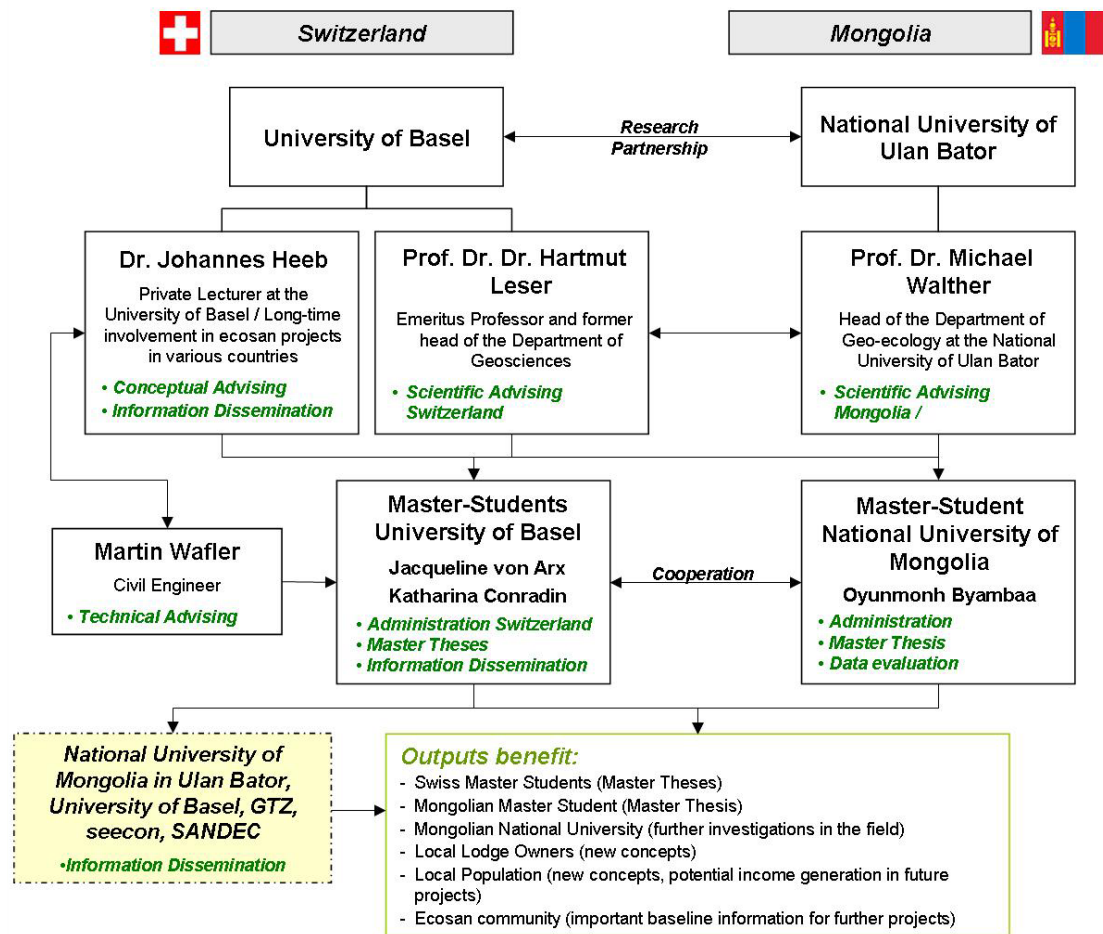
Switzerland

Mongolia

University of Basel

Research Partnership

National University of Ulan Bator

Dr. Johannes Heeb

Private Lecturer at the University of Basel / Long-time involvement in ecosan projects in various countries

• Conceptual Advising
• Information Dissemination

Prof. Dr. Dr. Hartmut Leser

Emeritus Professor and former head of the Department of Geosciences

• Scientific Advising Switzerland

Prof. Dr. Michael Walther

Head of the Department of Geo-ecology at the National University of Ulan Bator

• Scientific Advising Mongolia /

Martin Wafler

Civil Engineer

• Technical Advising

Master-Students University of Basel

Jacqueline von Arx

Katharina Conradin

• Administration Switzerland
• Master Theses
• Information Dissemination

Cooperation

Master-Student National University of Mongolia

Oyunmonh Byambaa

• Administration
• Master Thesis
• Data evaluation

National University of Mongolia in Ulan Bator, University of Basel, GTZ, seecon, SANDEC

•Information Dissemination

Outputs benefit:
- Swiss Master Students (Master Theses)
- Mongolian Master Student (Master Thesis)
- Mongolian National University (further investigations in the field)
- Local Lodge Owners (new concepts)
- Local Population (new concepts, potential income generation in future projects)
- Ecosan community (important baseline information for further projects)